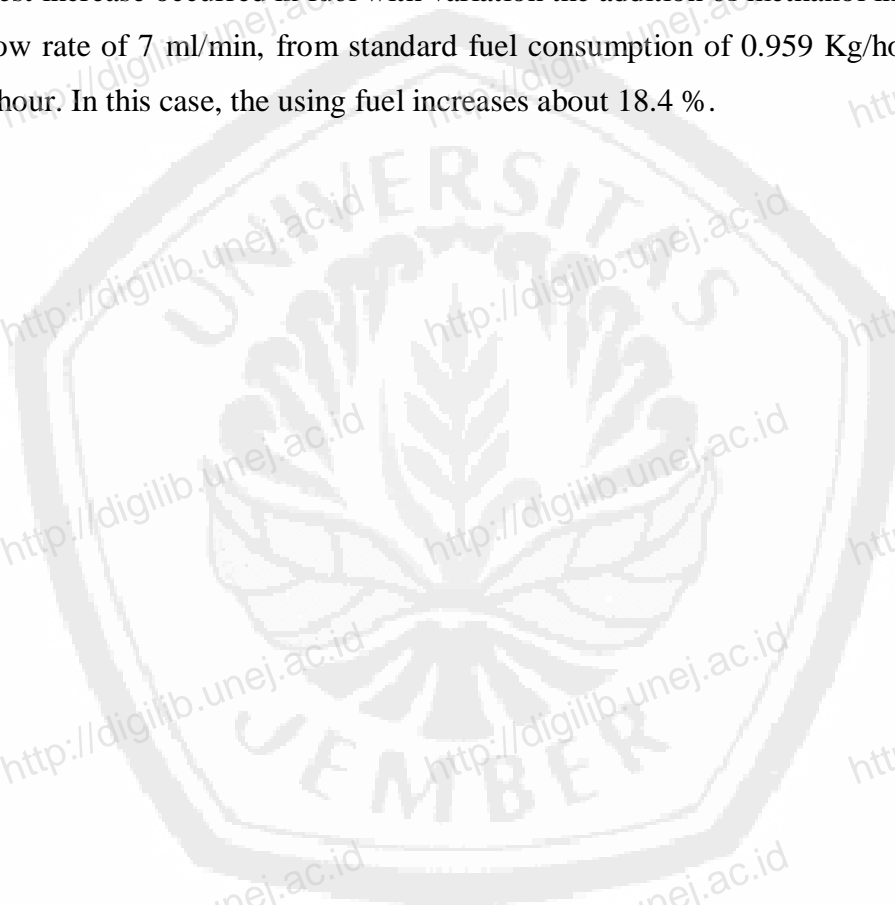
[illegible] increase occurred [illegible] with variation the addition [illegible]
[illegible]ow rate of 7 ml/min, from standard fuel consumption of 0.959 Kg/ho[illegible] hour. In this case, the using fuel increases about 18.4 %.

UNIVERSITAS JEMBER

http://digilib.unej.ac.id http://digilib.unej.ac.id http://digilib.unej.ac.id http://digilib.unej.ac.id http://digilib.unej.ac.id http://digilib.unej.ac.id